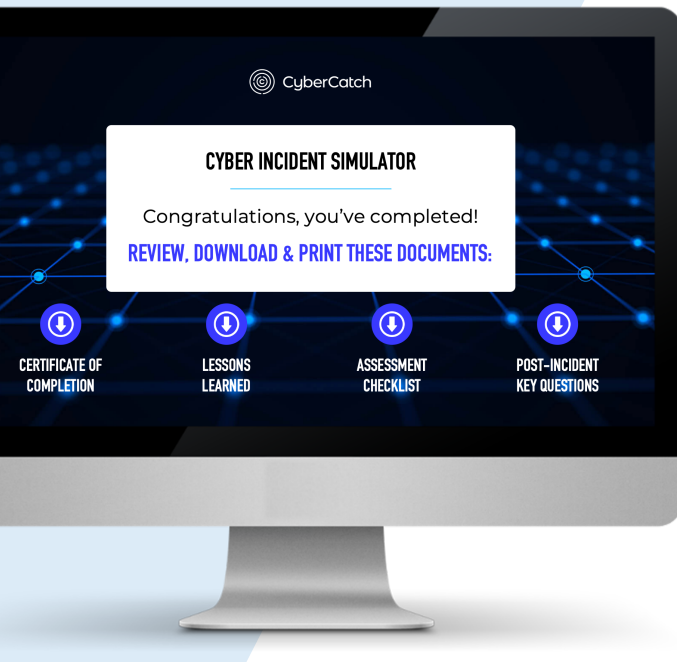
CyberCatch

CYBER INCIDENT SIMULATOR

Congratulations, you've completed!

REVIEW, DOWNLOAD & PRINT THESE DOCUMENTS:

CERTIFICATE OF COMPLETION

LESSONS LEARNED

ASSESSMENT CHECKLIST

POST-INCIDENT KEY QUESTIONS